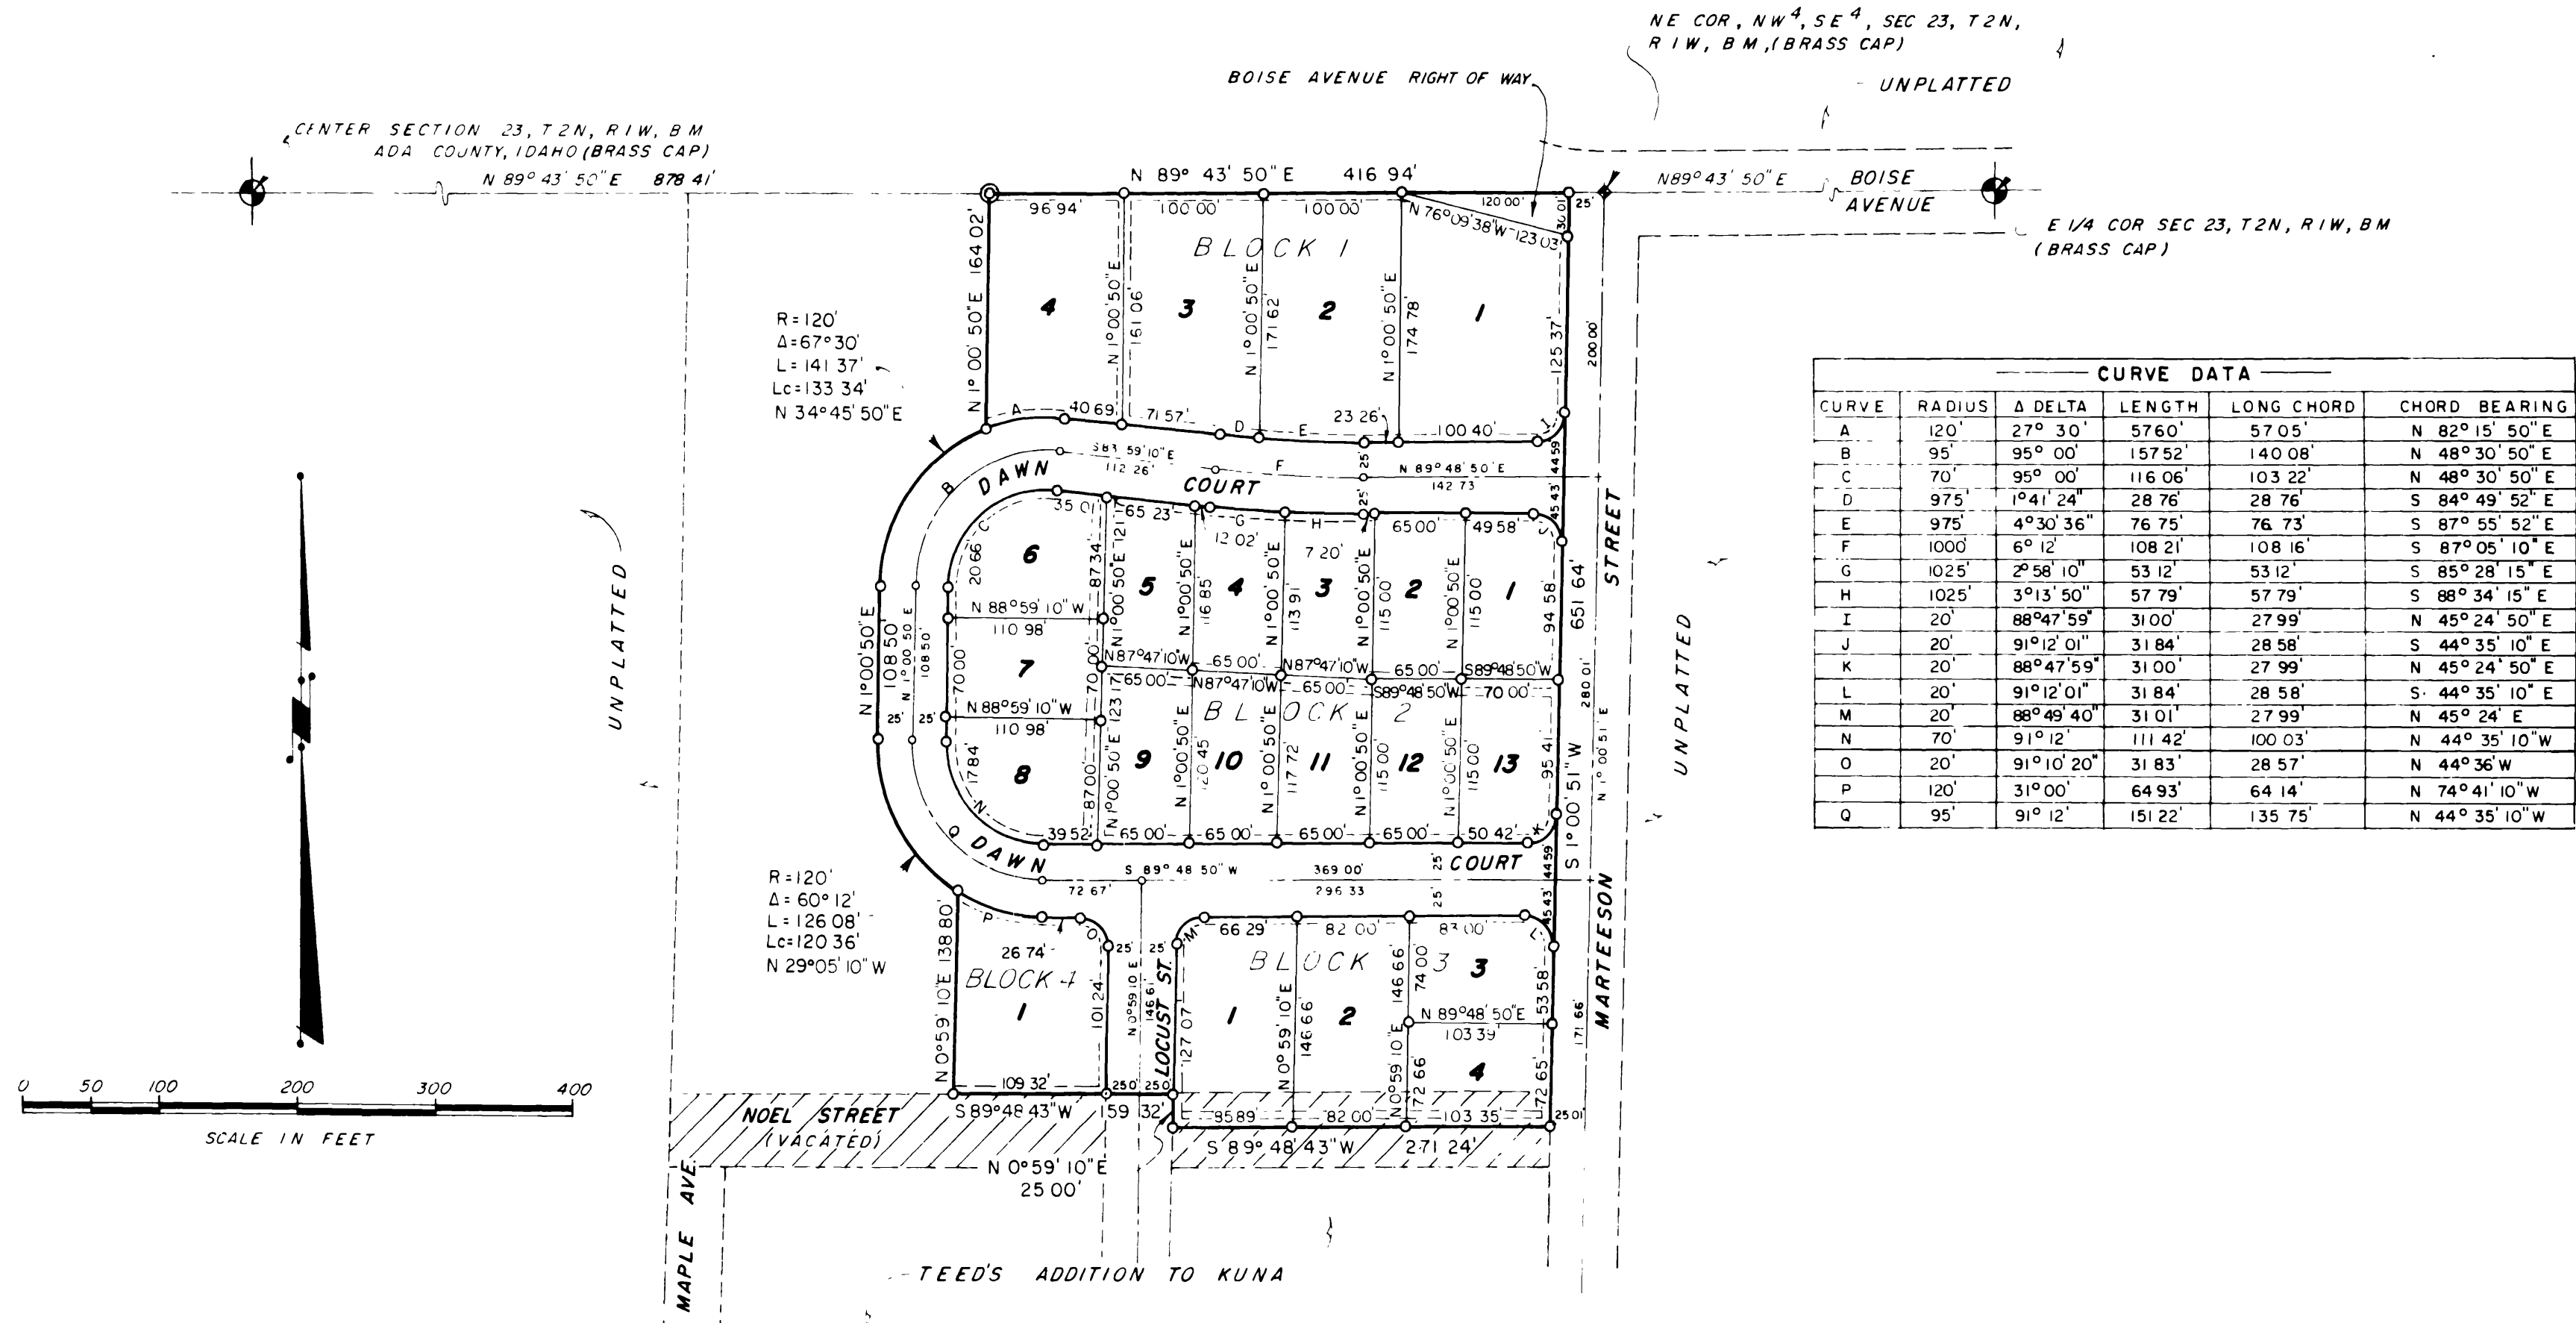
NE COR, NW$^4$, SE$^4$, SEC 23, T2N, R1W, BM, (BRASS CAP)

BOISE AVENUE RIGHT OF WAY

UNPLATTED

CENTER SECTION 23, T2N, R1W, BM
ADA COUNTY, IDAHO (BRASS CAP)

N 89° 43' 50" E 878.41'

N 89° 43' 50" E 416.94'

N89°43'50"E

BOISE AVENUE

E 1/4 COR SEC 23, T2N, R1W, BM (BRASS CAP)

96.94' 100.00' 100.00' 120.00' 30.01 25'

N 76°09'38"W 123.03'

BLOCK 1

4 3 2 1

N 1° 00' 50" E 164.02'

N 1°00'50"E 161.06

N 1°00'50"E 171.62

N 1°00'50"E 174.78

125.37'

200.00'

R=120'
Δ=67°30'
L=141.37'
Lc=133.34'
N 34°45'50"E

A 40.69 71.57' D E 23.26' 100.40' I

S83°59'10"E 112.26'

F

N 89°48'50"E 142.73

B DAWN COURT

44.59 45.43

STREET

CURVE DATA

| CURVE | RADIUS | Δ DELTA | LENGTH | LONG CHORD | CHORD BEARING |
|---|---|---|---|---|---|
| A | 120' | 27° 30' | 57.60' | 57.05' | N 82° 15' 50" E |
| B | 95' | 95° 00' | 157.52' | 140.08' | N 48° 30' 50" E |
| C | 70' | 95° 00' | 116.06' | 103.22' | N 48° 30' 50" E |
| D | 975' | 1° 41' 24" | 28.76' | 28.76' | S 84° 49' 52" E |
| E | 975' | 4° 30' 36" | 76.75' | 76.73' | S 87° 55' 52" E |
| F | 1000' | 6° 12' | 108.21' | 108.16' | S 87° 05' 10" E |
| G | 1025' | 2° 58' 10" | 53.12' | 53.12' | S 85° 28' 15" E |
| H | 1025' | 3° 13' 50" | 57.79' | 57.79' | S 88° 34' 15" E |
| I | 20' | 88° 47' 59" | 31.00' | 27.99' | N 45° 24' 50" E |
| J | 20' | 91° 12' 01" | 31.84' | 28.58' | S 44° 35' 10" E |
| K | 20' | 88° 47' 59" | 31.00' | 27.99' | N 45° 24' 50" E |
| L | 20' | 91° 12' 01" | 31.84' | 28.58' | S 44° 35' 10" E |
| M | 20' | 88° 49' 40" | 31.01' | 27.99' | N 45° 24' E |
| N | 70' | 91° 12' | 111.42' | 100.03' | N 44° 35' 10" W |
| O | 20' | 91° 10' 20" | 31.83' | 28.57' | N 44° 36' W |
| P | 120' | 31° 00' | 64.93' | 64.14' | N 74° 41' 10" W |
| Q | 95' | 91° 12' | 151.22' | 135.75' | N 44° 35' 10" W |

UNPLATTED

35.01 65.23' G H 12.02' 7.20' 65.00' 49.58'

C 20.66 6 87.34 121 5 4 3 2 1

N 1°00'50"E N 1°00'50"E 116.85 N 1°00'50"E 113.91 N 1°00'50"E 115.00 N 1°00'50"E 115.00 94.58 651.64'

N 88°59'10"W 110.98'

N 1°00'50"E 108.50 N 1°00'50E 108.50

N87°47'10"W 65.00' N87°47'10"W 65.00' S89°48'50"W

7 70.00' 70.00' 65.00' N87°47'10"W 65.00' S89°48'50"W 70.00' 280.01

BLOCK 2

N 88°59'10"W 110.98' 123.17

25' 25'

8 17.84 9 10 11 12 13

N 1°00'50"E 87.00 N 1°00'50"E 120.45 N 1°00'50"E 117.72 N 1°00'50"E 115.00 N 1°00'50"E 115.00 95.41 S 1° 00' 51" W N 1°00'51"E

N 39.52 65.00' 65.00' 65.00' 65.00' 50.42' K

Q DAWN COURT

S 89° 48' 50" W 369.00

72.67' 296.33 25'

R=120'
Δ=60°12'
L=126.08'
Lc=120.36'
N 29°05'10"W

P O 26.74' 25' 25' M 66.29' 82.00' 83.00' L

BLOCK 4 1 101.24

N 0°59'10"E 138.80

N 0°59'10"E 146.61

LOCUST ST.

BLOCK 3

1 2 3 4

127.07 N 0°59'10"E 146.66 146.66 74.00 N 89°48'50"E 103.39 53.58 171.66' MARTEESON

N 0°59'10"E 72.66 72.65'

109.32' 25.0 25.0

S 89°48'43"W 159.32'

85.89 82.00' 103.35' 25.01

NOEL STREET (VACATED)

S 89° 48' 43" W 271.24'

N 0°59'10"E 25.00'

MAPLE AVE.

0 50 100 200 300 400

SCALE IN FEET

TEED'S ADDITION TO KUNA